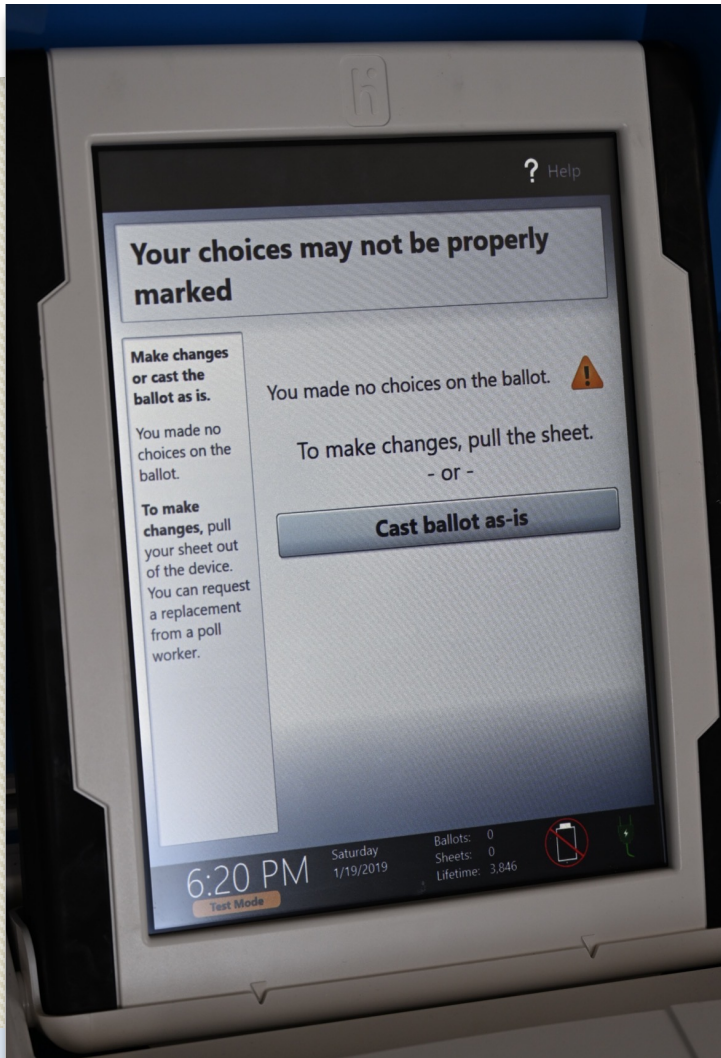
? Help

Your choices may not be properly marked

Make changes or cast the ballot as is.

You made no choices on the ballot.

To make changes, pull your sheet out of the device. You can request a replacement from a poll worker.

You made no choices on the ballot.

To make changes, pull the sheet.
- or -

Cast ballot as-is

6:20 PM
Test Mode

Saturday
1/19/2019

Ballots: 0
Sheets: 0
Lifetime: 3,846